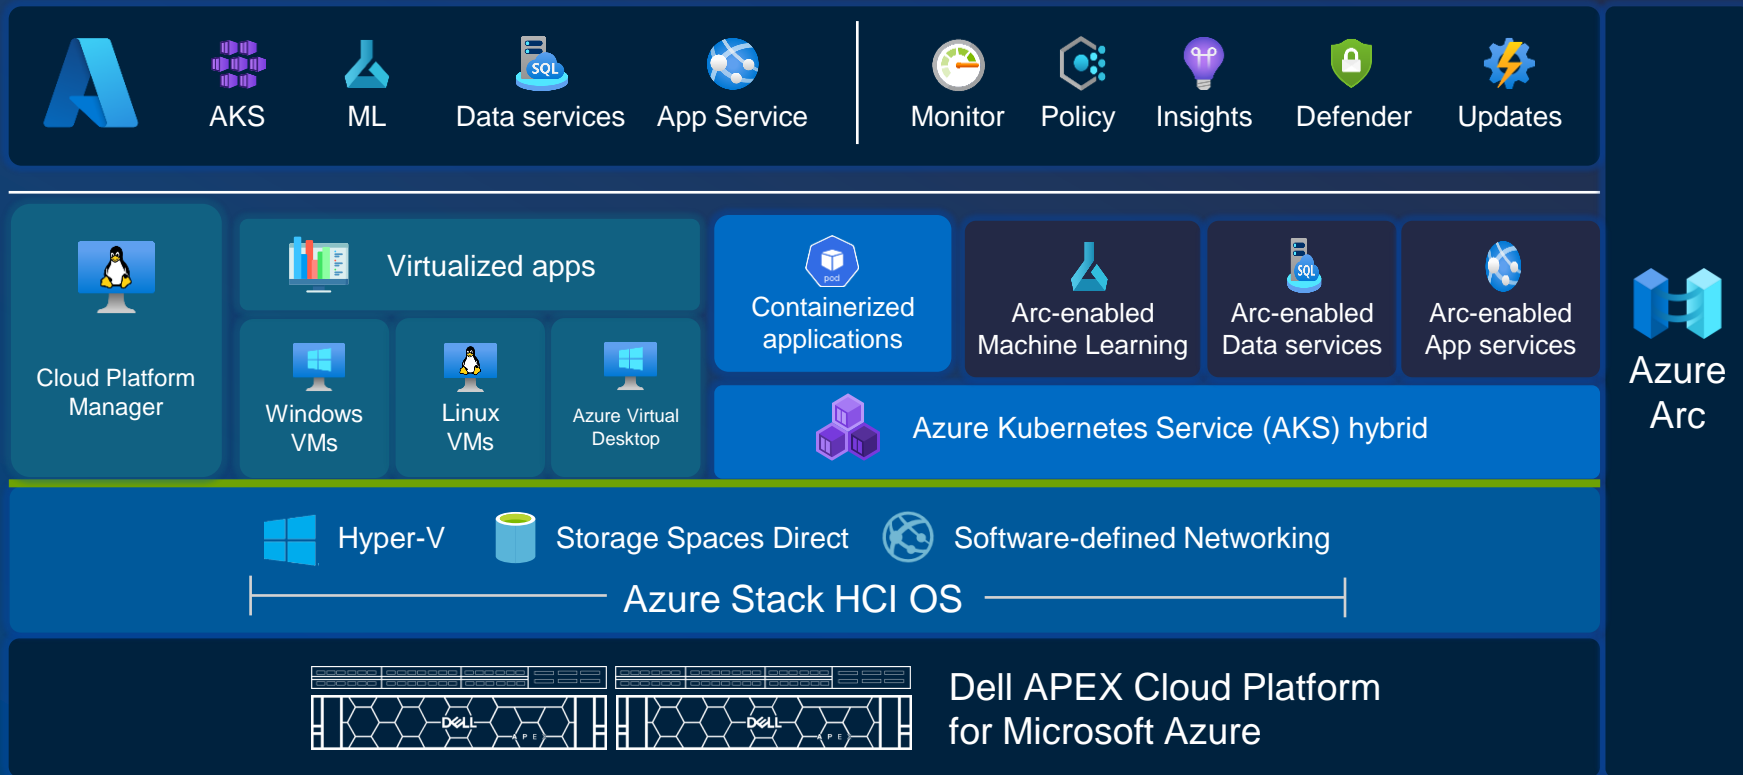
AKS ML Data services App Service

Monitor Policy Insights Defender Updates

Cloud Platform Manager

Virtualized apps

Windows VMs

Linux VMs

Azure Virtual Desktop

pod

Containerized applications

Arc-enabled Machine Learning

SQL

Arc-enabled Data services

Arc-enabled App services

Azure Kubernetes Service (AKS) hybrid

Azure Arc

Hyper-V Storage Spaces Direct Software-defined Networking

Azure Stack HCI OS

DELL

APEX

DELL

APEX

Dell APEX Cloud Platform for Microsoft Azure